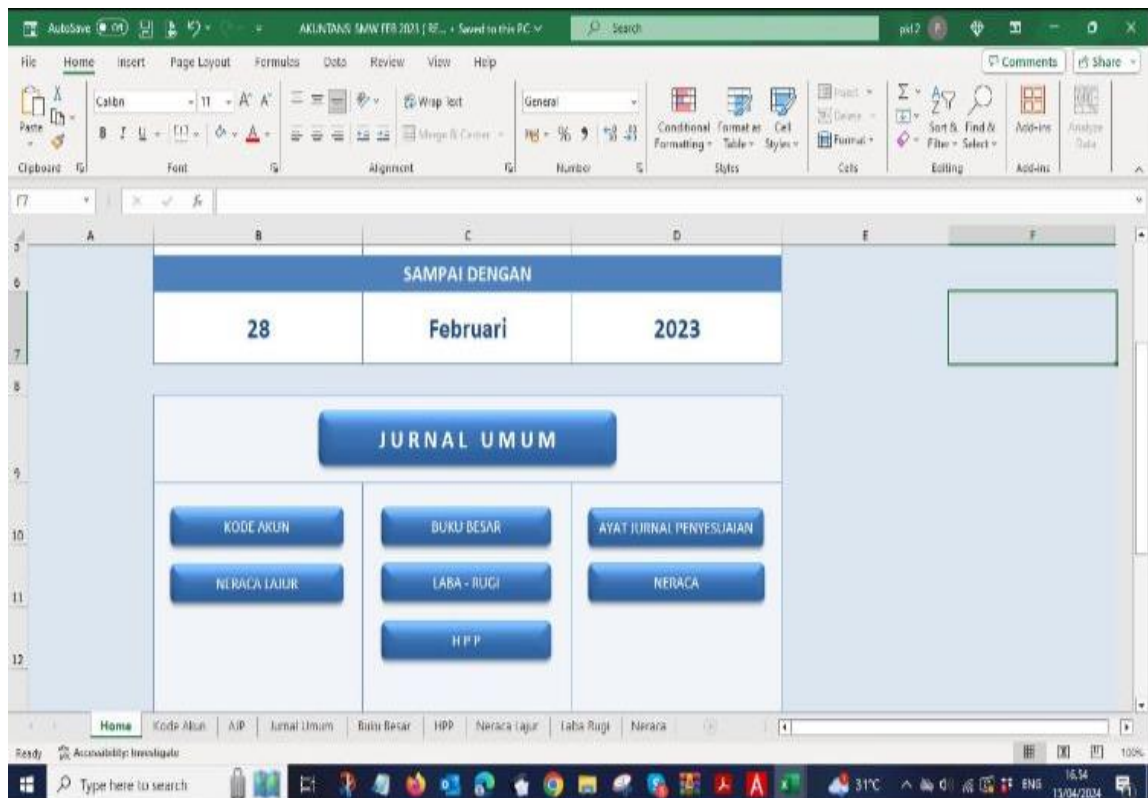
AutoSave Off AKUNTANSI SMW FEB 2023 [ RE... • Saved to this PC Search

File Home Insert Page Layout Formulas Data Review View Help Comments Share

Paste Clipboard Calibri 11 A A B I U Font Wrap Text Merge & Center Alignment General % 9 Number Conditional Formatting Format as Table Cell Styles Styles Insert Delete Format Cells Sort & Filter Find & Select Editing Add-ins Add-ins Analyze Data

F7 fx

A B C D E F

SAMPAI DENGAN

| 28 | Februari | 2023 |
|---|---|---|

JURNAL UMUM

KODE AKUN
BUKU BESAR
AYAT JURNAL PENYESUAIAN
NERACA LAJUR
LABA - RUGI
NERACA
HPP

Home Kode Akun AJP Jurnal Umum Buku Besar HPP Neraca Lajur Laba Rugi Neraca

Ready Accessibility: Investigate 100%

Type here to search 31°C ENG 16.54 15/04/2024